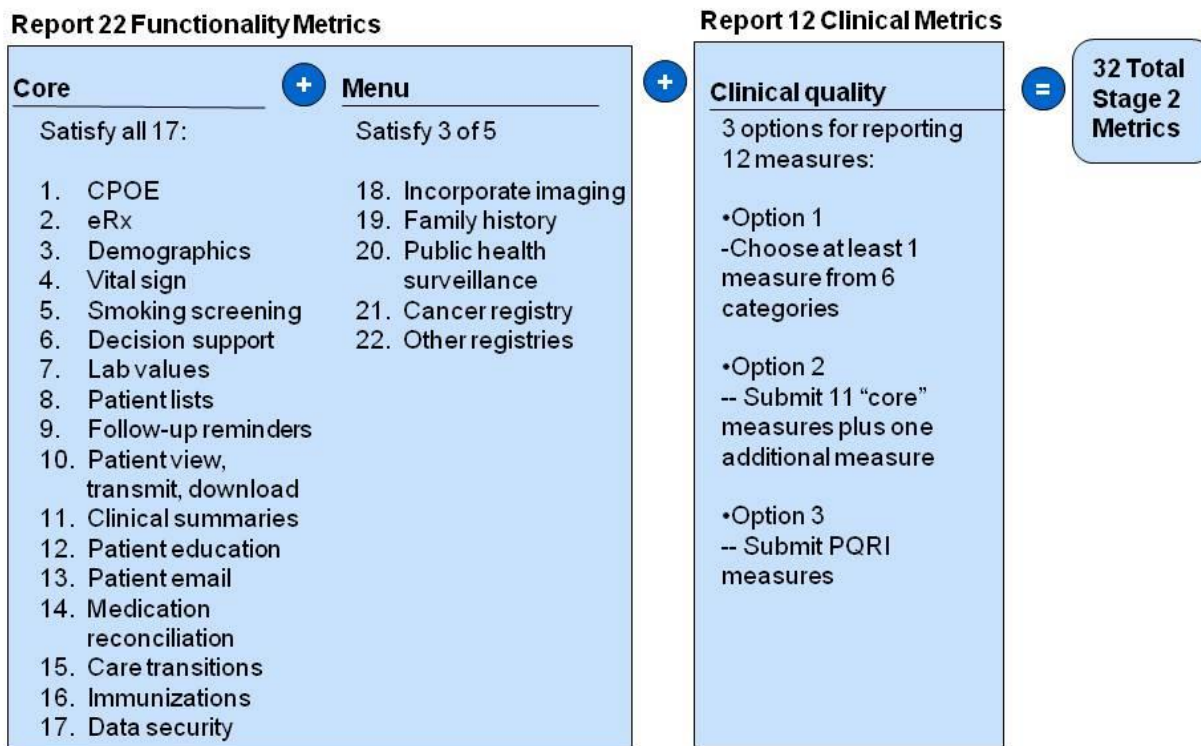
Report 22 Functionality Metrics

Core

+

Satisfy all 17:

1. CPOE
2. eRx
3. Demographics
4. Vital sign
5. Smoking screening
6. Decision support
7. Lab values
8. Patient lists
9. Follow-up reminders
10. Patient view, transmit, download
11. Clinical summaries
12. Patient education
13. Patient email
14. Medication reconciliation
15. Care transitions
16. Immunizations
17. Data security

Menu

Satisfy 3 of 5

18. Incorporate imaging
19. Family history
20. Public health surveillance
21. Cancer registry
22. Other registries

+

Report 12 Clinical Metrics

Clinical quality

3 options for reporting 12 measures:

•Option 1
-Choose at least 1 measure from 6 categories

•Option 2
-- Submit 11 "core" measures plus one additional measure

•Option 3
-- Submit PQRI measures

=

32 Total Stage 2 Metrics